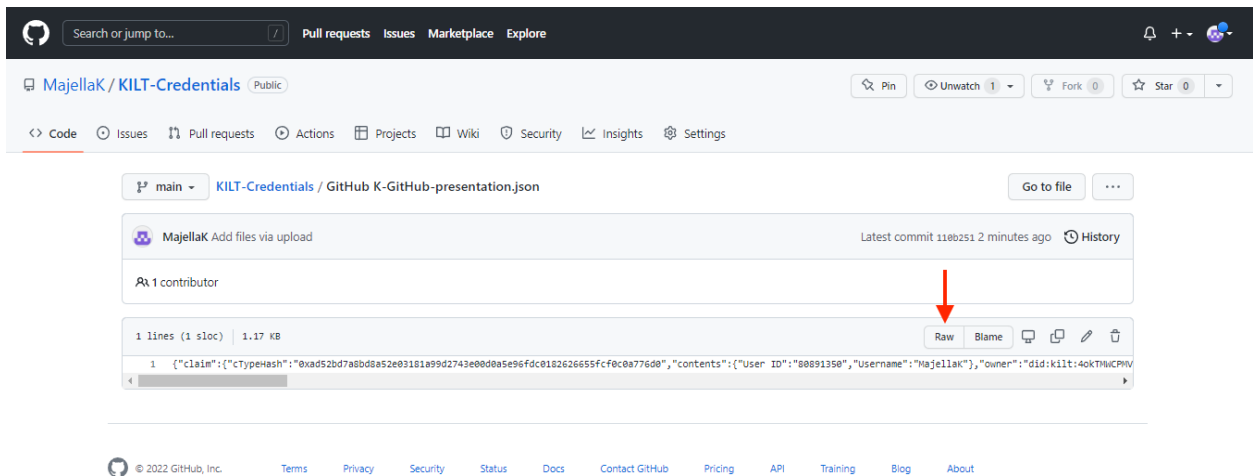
Search or jump to... / Pull requests Issues Marketplace Explore

MajellaK / KILT-Credentials Public

Pin Unwatch 1 Fork 0 Star 0

Code Issues Pull requests Actions Projects Wiki Security Insights Settings

main KILT-Credentials / GitHub K-GitHub-presentation.json Go to file ···

MajellaK Add files via upload Latest commit 11eb251 2 minutes ago History

1 contributor

1 lines (1 sloc) | 1.17 KB Raw Blame

1 {"claim":{"cTypeHash":"0xad52bd7a8bd8a52e03181a99d2743e00d0a5e96fdc0182626655fcf0c0a776d0","contents":{"User ID":"80891350","Username":"MajellaK"},"owner":"did:kilt:4oKTMWCPMV

© 2022 GitHub, Inc. Terms Privacy Security Status Docs Contact GitHub Pricing API Training Blog About